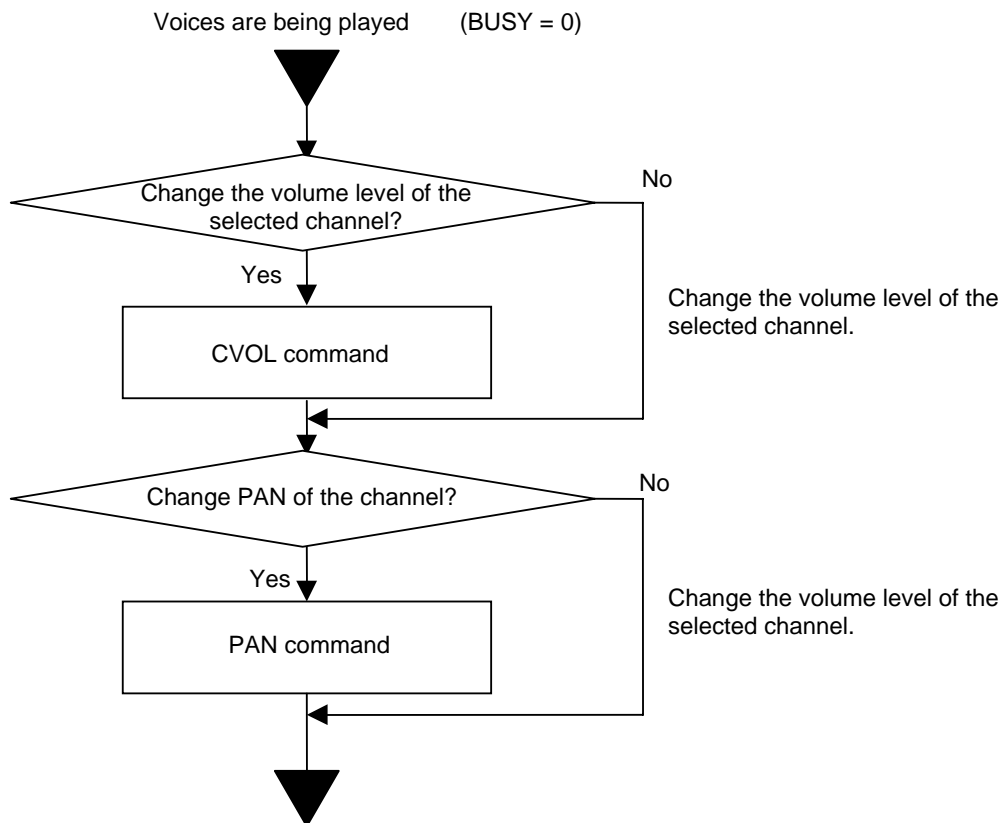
Voices are being played (BUSY = 0)

Change the volume level of the selected channel?

No

Yes

CVOL command

Change the volume level of the selected channel.

Change PAN of the channel?

No

Yes

PAN command

Change the volume level of the selected channel.